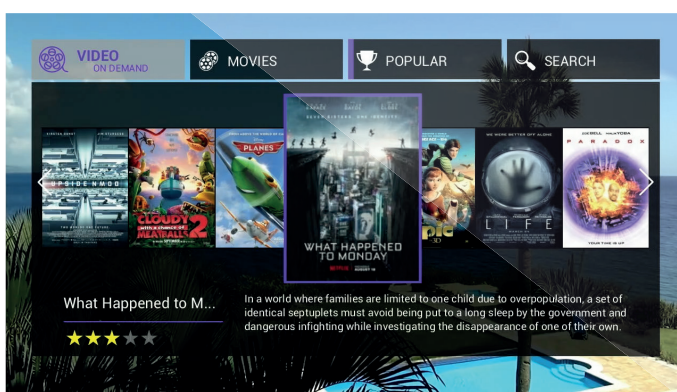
VIDEO
ON DEMAND

MOVIES

POPULAR

SEARCH

UPSIDE DOWN

CLOUDY WITH A CHANCE OF MEATBALLS 2

PLANES

SEVEN SISTERS. ONE IDENTITY.

WHAT HAPPENED TO MONDAY

NETFLIX

epic

WE WERE BETTER OFF ALONE

LIFE

PARADOX

What Happened to M...

In a world where families are limited to one child due to overpopulation, a set of identical septuplets must avoid being put to a long sleep by the government and dangerous infighting while investigating the disappearance of one of their own.